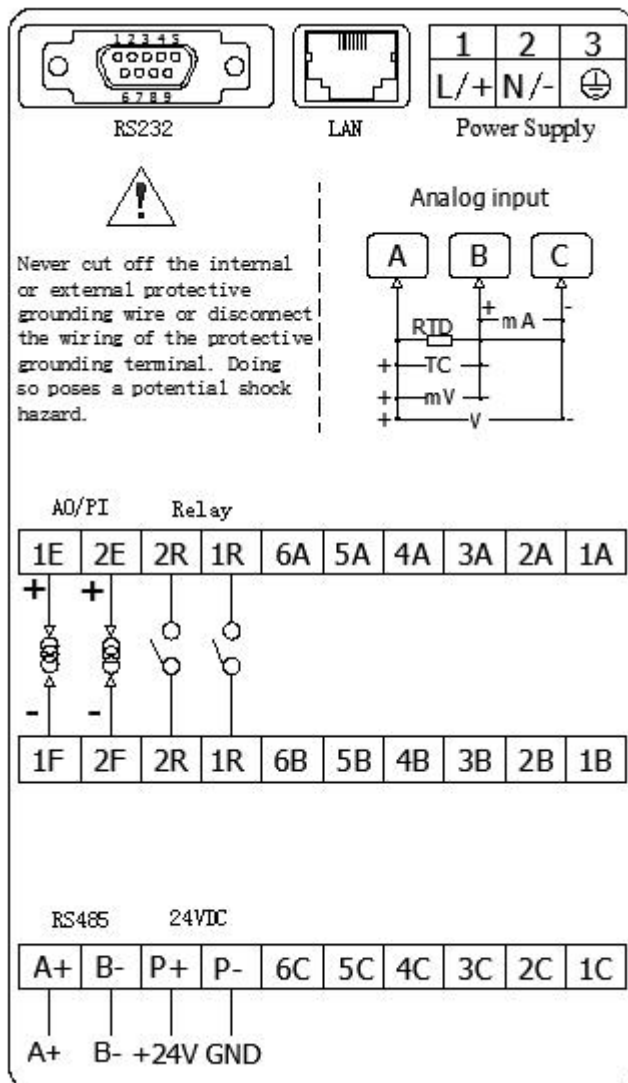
1 2 3 4 5
6 7 8 9
RS232

LAN

| 1 | 2 | 3 |
|---|---|---|
| L/+ | N/- | ⏚ |

Power Supply

Never cut off the internal or external protective grounding wire or disconnect the wiring of the protective grounding terminal. Doing so poses a potential shock hazard.

Analog input

A B C

+ mA -
RTD
+ TC
+ mV
+ V -

AO/PI Relay

| 1E | 2E | 2R | 1R | 6A | 5A | 4A | 3A | 2A | 1A |
|---|---|---|---|---|---|---|---|---|---|

+ +
- -

| 1F | 2F | 2R | 1R | 6B | 5B | 4B | 3B | 2B | 1B |
|---|---|---|---|---|---|---|---|---|---|

RS485 24VDC

| A+ | B- | P+ | P- | 6C | 5C | 4C | 3C | 2C | 1C |
|---|---|---|---|---|---|---|---|---|---|

A+ B- +24V GND